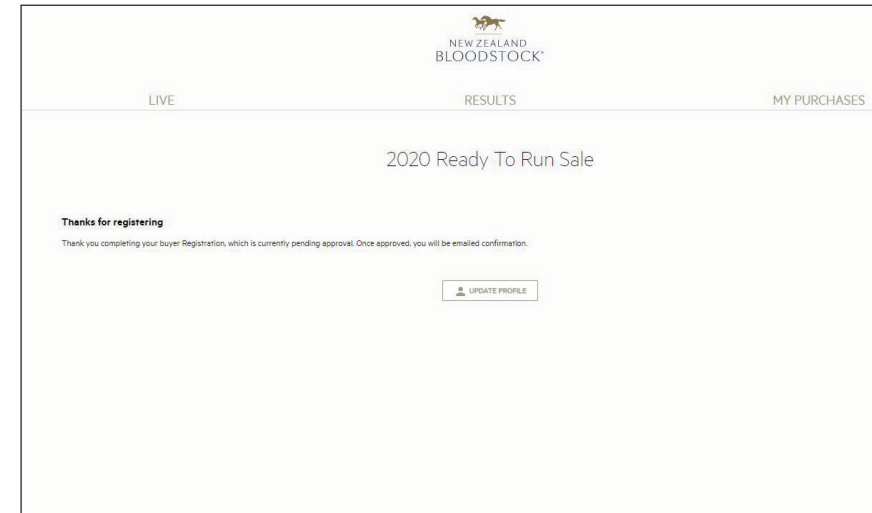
NEW ZEALAND
BLOODSTOCK®

LIVE

RESULTS

MY PURCHASES

2020 Ready To Run Sale

Thanks for registering

Thank you completing your buyer Registration, which is currently pending approval. Once approved, you will be emailed confirmation.

UPDATE PROFILE